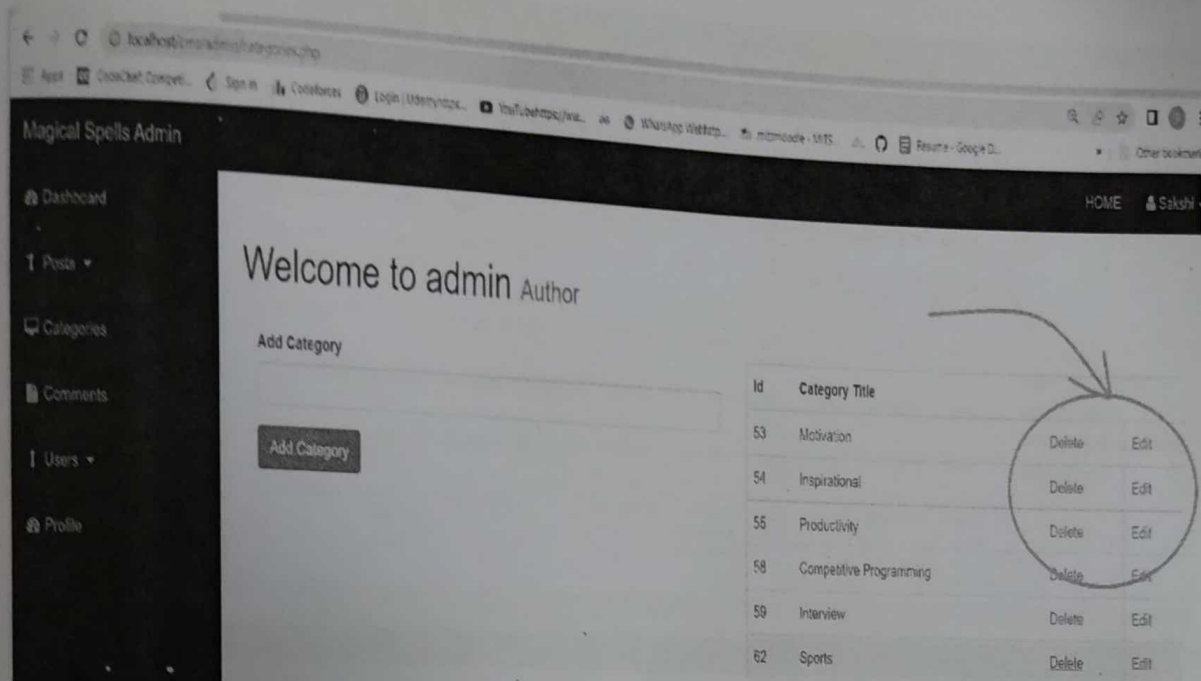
localhost/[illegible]

Apps CodeChef Competi... Sign in Codeforces Login | Udemy... YouTube https://ww... WhatsApp WebApp... mtsmoodle - MTS Resume - Google D... Other bookmarks

Magical Spells Admin

Dashboard

Posts

Categories

Comments

Users

Profile

HOME Sakshi

Welcome to admin Author

Add Category

Add Category

| Id | Category Title | | |
|---|---|---|---|
| 53 | Motivation | Delete | Edit |
| 54 | Inspirational | Delete | Edit |
| 55 | Productivity | Delete | Edit |
| 58 | Competitive Programming | Delete | Edit |
| 59 | Interview | Delete | Edit |
| 62 | Sports | Delete | Edit |